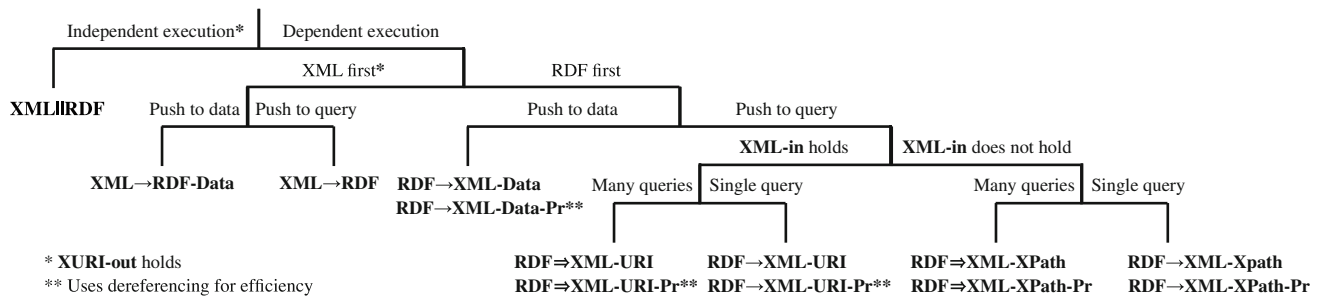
Independent execution* Dependent execution

XML first* RDF first

XML||RDF

Push to data Push to query

Push to data Push to query

XML-in holds XML-in does not hold

XML→RDF-Data XML→RDF

RDF→XML-Data
RDF→XML-Data-Pr**

Many queries Single query

Many queries Single query

* XURI-out holds
** Uses dereferencing for efficiency

RDF⇒XML-URI
RDF⇒XML-URI-Pr**

RDF→XML-URI
RDF→XML-URI-Pr**

RDF⇒XML-XPath
RDF⇒XML-XPath-Pr

RDF→XML-Xpath
RDF→XML-XPath-Pr